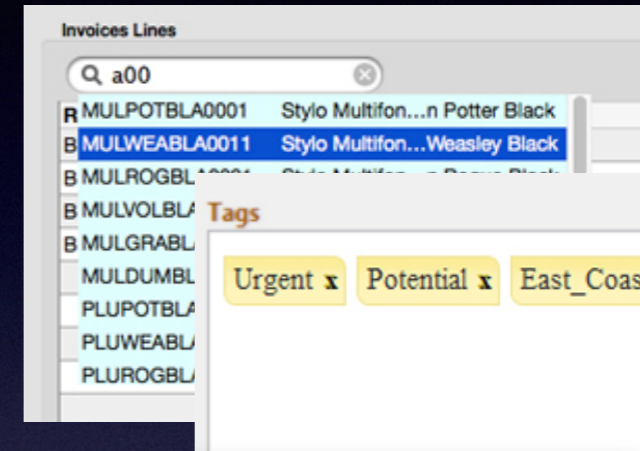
Invoices Lines

a00

R MULPOTBLA0001 Stylo Multifon…n Potter Black
B MULWEABLA0011 Stylo Multifon…Weasley Black
B MULROGBL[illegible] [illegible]
B MULVOLBL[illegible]
B MULGRABL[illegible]
MULDUMBL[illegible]
PLUPOTBL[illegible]
PLUWEABL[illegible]
PLUROGBL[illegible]

Tags

Urgent x Potential x East_Coas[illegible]